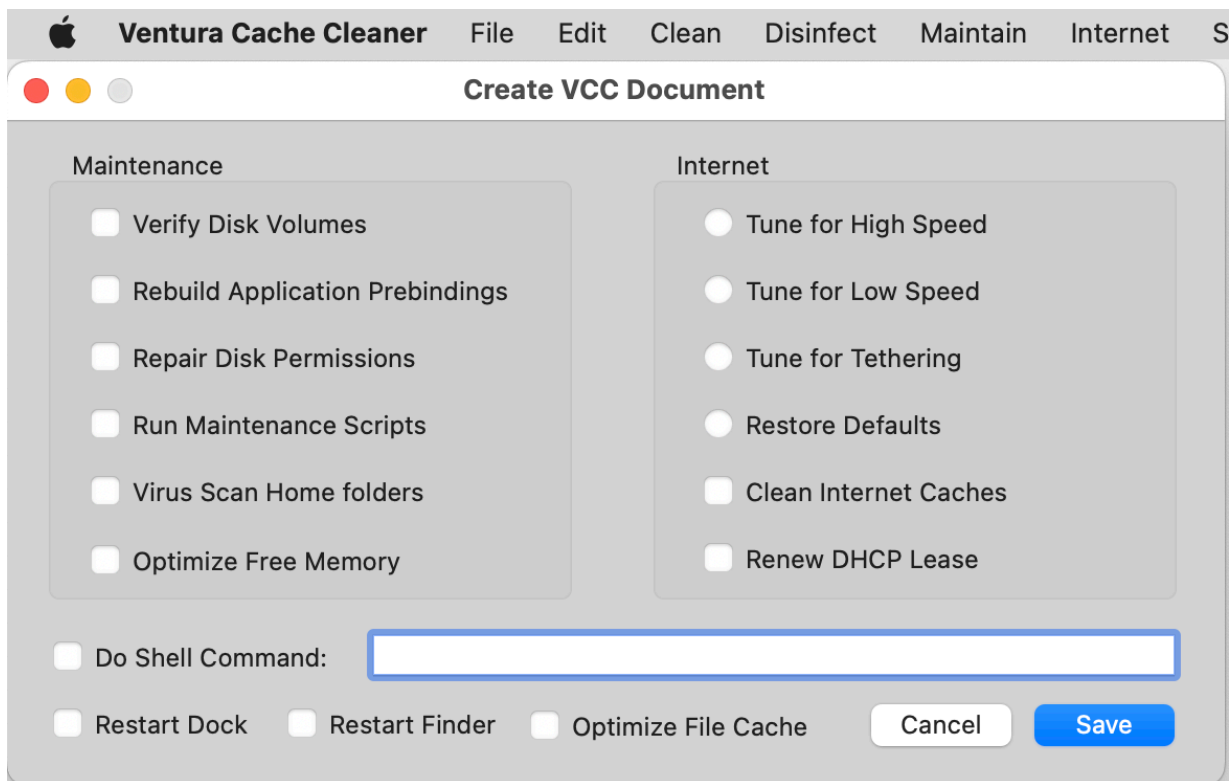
Ventura Cache Cleaner File Edit Clean Disinfect Maintain Internet S

Create VCC Document

Maintenance

Verify Disk Volumes

Rebuild Application Prebindings

Repair Disk Permissions

Run Maintenance Scripts

Virus Scan Home folders

Optimize Free Memory

Internet

Tune for High Speed

Tune for Low Speed

Tune for Tethering

Restore Defaults

Clean Internet Caches

Renew DHCP Lease

Do Shell Command:

Restart Dock Restart Finder Optimize File Cache Cancel Save